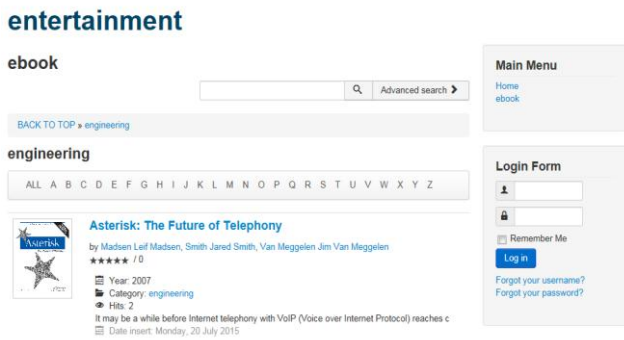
entertainment

ebook

Advanced search

BACK TO TOP » engineering

engineering

ALL A B C D E F G H I J K L M N O P Q R S T U V W X Y Z

Asterisk

Asterisk: The Future of Telephony

by Madsen Leif Madsen, Smith Jared Smith, Van Meggelen Jim Van Meggelen

★★★★★ / 0

Year: 2007

Category: engineering

Hits: 2

It may be a while before Internet telephony with VoIP (Voice over Internet Protocol) reaches c

Date insert: Monday, 20 July 2015

Main Menu

Home

ebook

Login Form

Remember Me

Log in

Forgot your username?

Forgot your password?